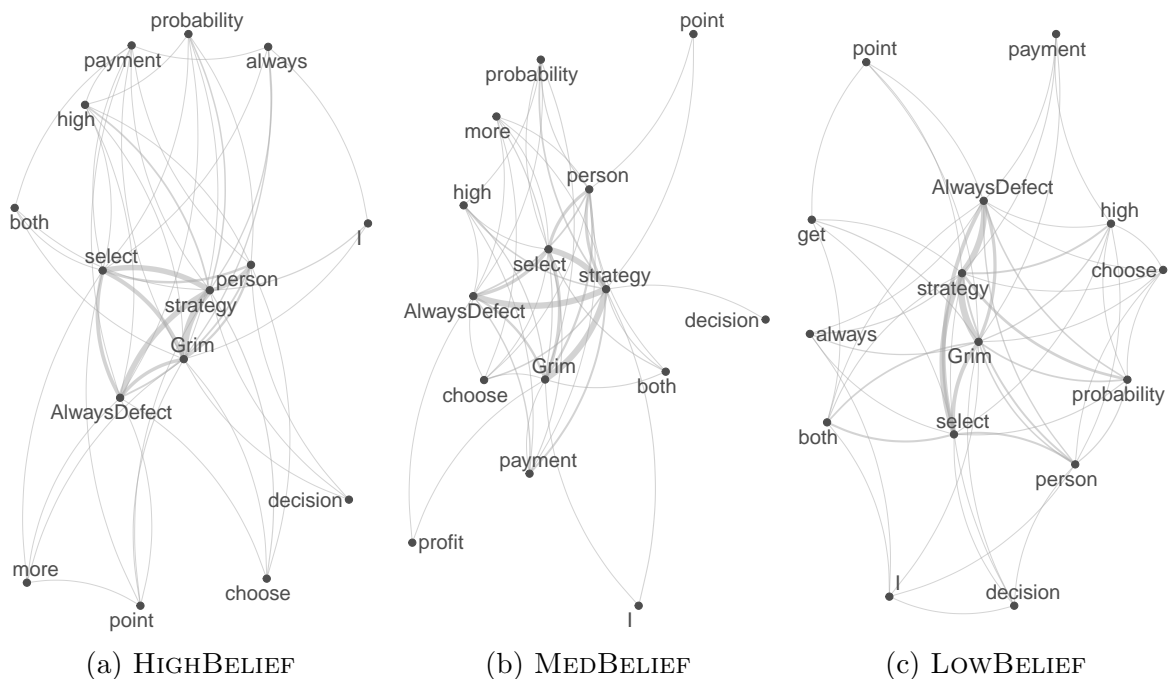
probability
payment
always
high
both
I
select
person
strategy
Grim
AlwaysDefect
decision
more
choose
point

point
probability
more
person
high
select
strategy
AlwaysDefect
decision
Grim
choose
both
payment
profit
I

point
payment
AlwaysDefect
high
get
choose
strategy
always
Grim
probability
select
both
person
I
decision

(a) HighBelief
(b) MedBelief
(c) LowBelief